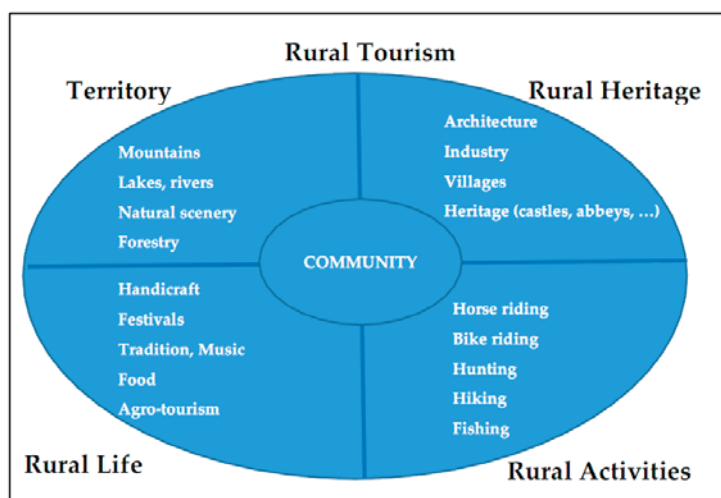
Rural Tourism

Territory

Mountains
Lakes, rivers
Natural scenery
Forestry

Rural Heritage

Architecture
Industry
Villages
Heritage (castles, abbeys, …)

COMMUNITY

Handicraft
Festivals
Tradition, Music
Food
Agro-tourism

Rural Life

Horse riding
Bike riding
Hunting
Hiking
Fishing

Rural Activities